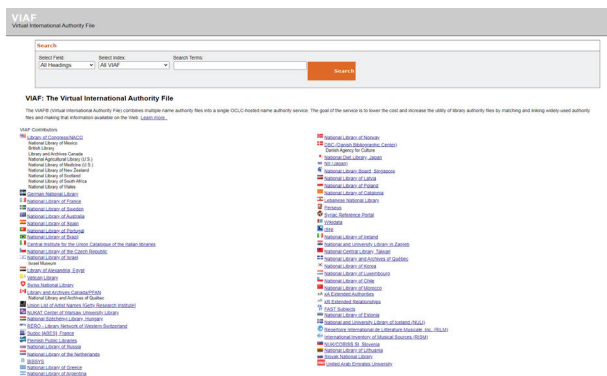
VIAF
Virtual International Authority File

Search

Select Field
All Headings

Select Index
All VIAF

Search Terms

Search

VIAF: The Virtual International Authority File

The VIAF® (Virtual International Authority File) combines multiple name authority files into a single OCLC-hosted name authority service. The goal of the service is to lower the cost and increase the utility of library authority files by matching and linking widely-used authority files and making that information available on the Web. Learn more...

VIAF Contributors

Library of Congress/NACO
National Library of Mexico
British Library
Library and Archives Canada
National Agricultural Library (U.S.)
National Library of Medicine (U.S.)
National Library of New Zealand
National Library of Scotland
National Library of South Africa
National Library of Wales
German National Library
National Library of France
National Library of Sweden
National Library of Australia
National Library of Spain
National Library of Portugal
National Library of Brazil
Central Institute for the Union Catalogue of the Italian libraries
National Library of the Czech Republic
National Library of Israel
Israel Museum
Library of Alexandria, Egypt
Vatican Library
Swiss National Library
Library and Archives Canada/PFAN
National Library and Archives of Quebec
Union List of Artist Names [Getty Research Institute]
NUKAT Center of Warsaw University Library
National Széchényi Library, Hungary
RERO - Library Network of Western Switzerland
Sudoc [ABES], France
Flemish Public Libraries
National Library of Russia
National Library of the Netherlands
BIBSYS
National Library of Greece
National Library of Argentina

National Library of Norway
DBC (Danish Bibliographic Center)
Danish Agency for Culture
National Diet Library, Japan
NII (Japan)
National Library Board, Singapore
National Library of Latvia
National Library of Poland
National Library of Catalonia
Lebanese National Library
Perseus
Syriac Reference Portal
Wikidata
ISNI
National Library of Ireland
National and University Library in Zagreb
National Central Library, Taiwan
National Library and Archives of Québec
National Library of Korea
National Library of Luxembourg
National Library of Chile
National Library of Morocco
xA Extended Authorities
xR Extended Relationships
FAST Subjects
National Library of Estonia
National and University Library of Iceland (NULI)
Repertoire International de Littérature Musicale, Inc. (RILM)
International Inventory of Musical Sources (RISM)
NUK/COBISS.SI, Slovenia
National Library of Lithuania
Slovak National Library
United Arab Emirates University